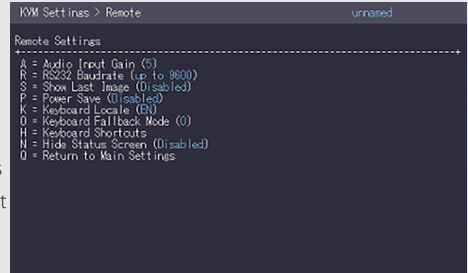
KVM Settings > Remote unnamed

Remote Settings

A = Audio Input Gain (5)
R = RS232 Baudrate (up to 9600)
S = Show Last Image (Disabled)
P = Power Save (Disabled)
K = Keyboard Locale (EN)
O = Keyboard Fallback Mode (0)
H = Keyboard Shortcuts
N = Hide Status Screen (Disabled)
Q = Return to Main Settings